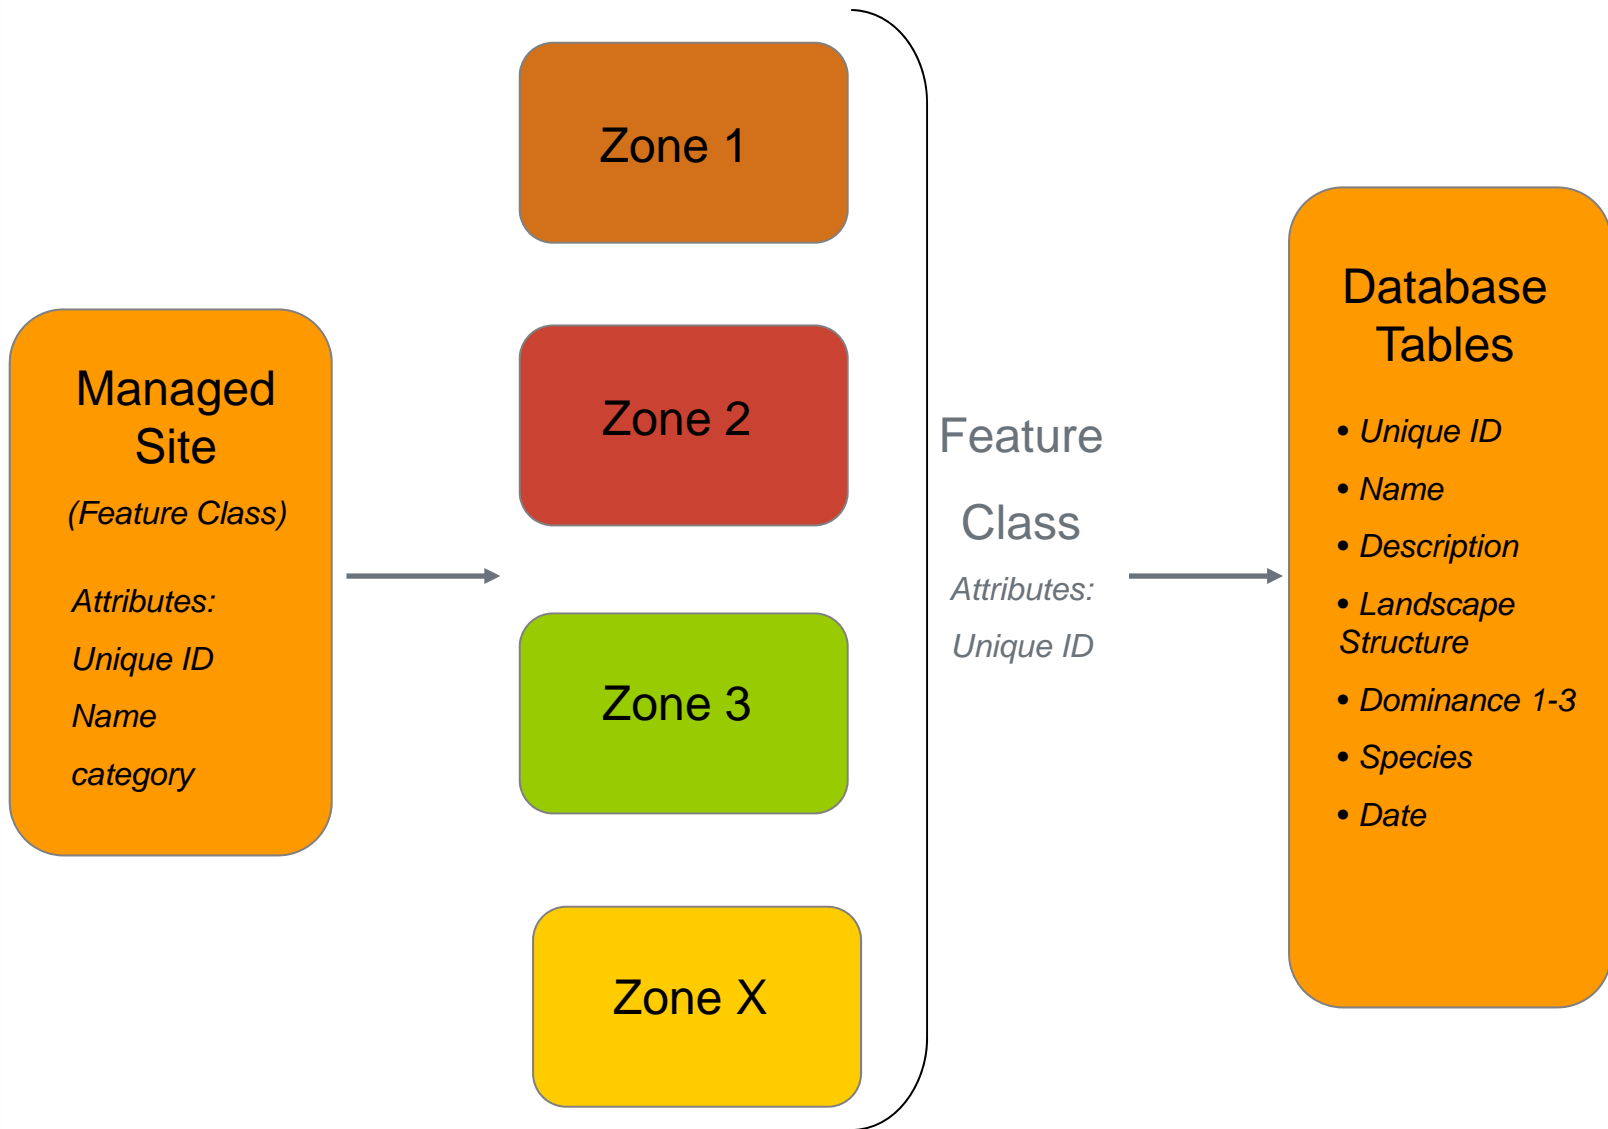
Managed Site
(Feature Class)

Attributes:
Unique ID
Name
category

Zone 1

Zone 2

Zone 3

Zone X

Feature Class
Attributes:
Unique ID

Database Tables
• Unique ID
• Name
• Description
• Landscape Structure
• Dominance 1-3
• Species
• Date